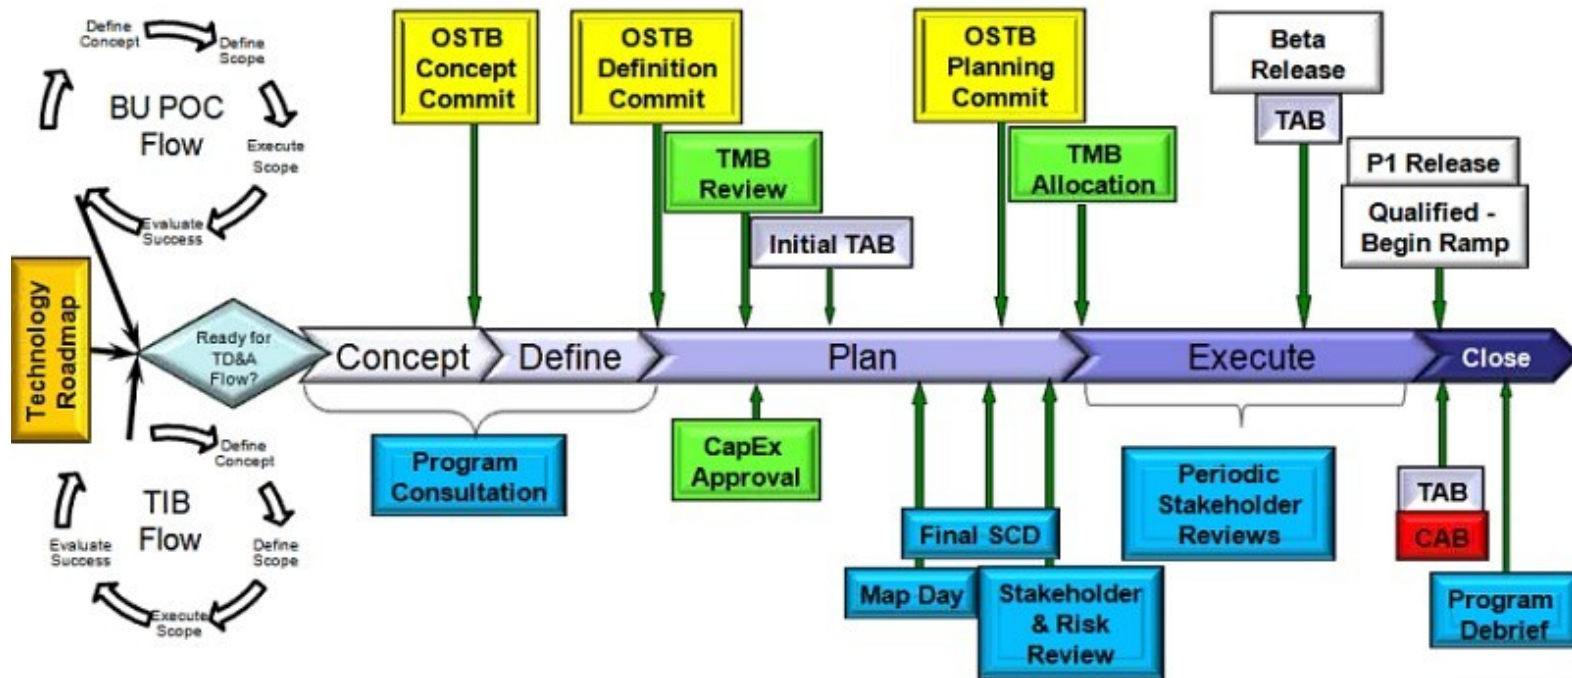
Define Concept
Define Scope
BU POC Flow
Execute Scope
Evaluate Success

Technology Roadmap

Ready for TD&A Flow?

Define Concept
TIB Flow
Define Scope
Execute Scope
Evaluate Success

OSTB Concept Commit
OSTB Definition Commit
TMB Review
Initial TAB
OSTB Planning Commit
TMB Allocation
Beta Release
TAB
P1 Release
Qualified - Begin Ramp

Concept
Define
Plan
Execute
Close

Program Consultation
CapEx Approval
Final SCD
Map Day
Stakeholder & Risk Review
Periodic Stakeholder Reviews
TAB
CAB
Program Debrief